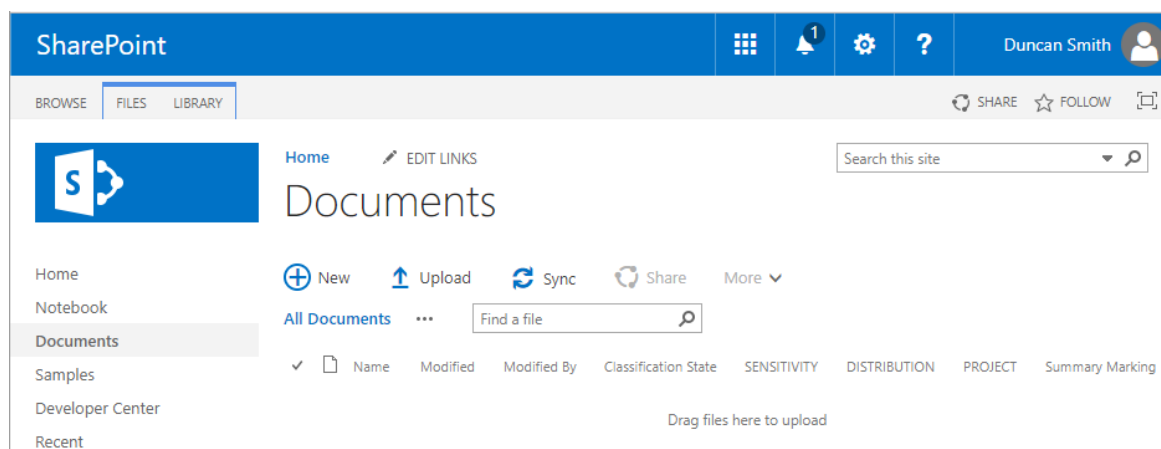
SharePoint

1

?

Duncan Smith

BROWSE FILES LIBRARY

SHARE FOLLOW

S

Home EDIT LINKS

Search this site

Documents

Home
Notebook
Documents
Samples
Developer Center
Recent

New Upload Sync Share More

All Documents ···

Find a file

Name Modified Modified By Classification State SENSITIVITY DISTRIBUTION PROJECT Summary Marking

Drag files here to upload